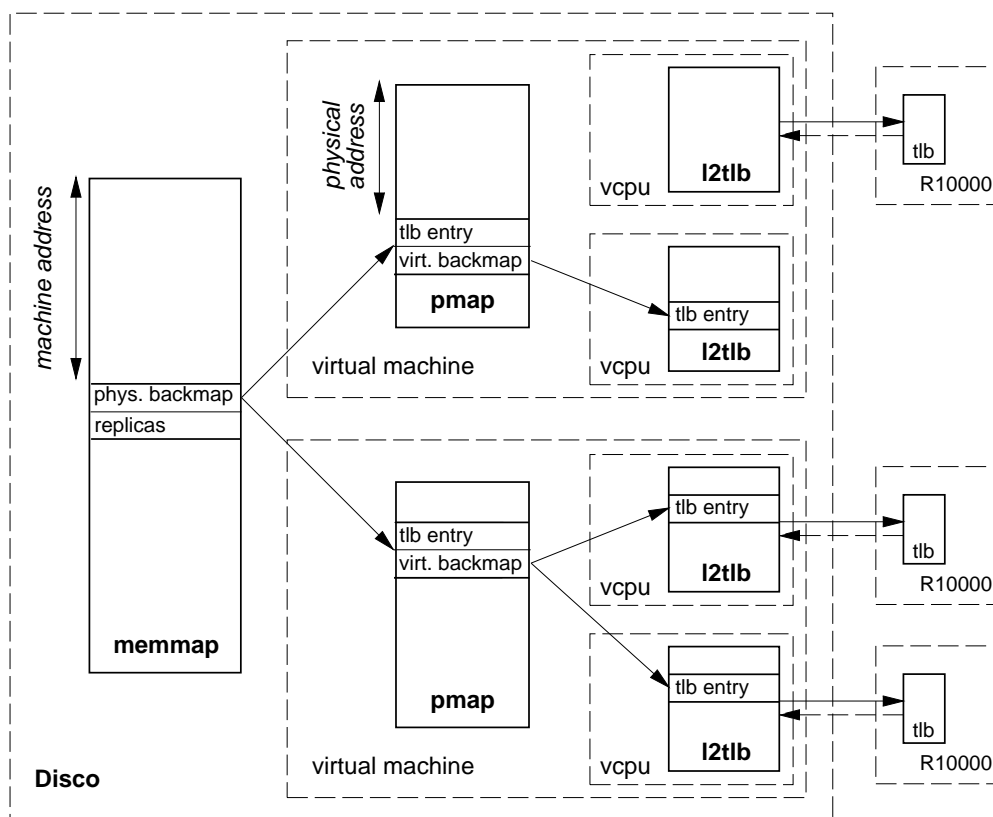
physical address

machine address

tlb entry
virt. backmap
pmap

vcpu
l2tlb

tlb
R10000

tlb entry
vcpu
l2tlb

virtual machine

phys. backmap
replicas

memmap

tlb entry
virt. backmap

pmap

tlb entry
vcpu
l2tlb

tlb
R10000

tlb entry
vcpu
l2tlb

tlb
R10000

Disco

virtual machine